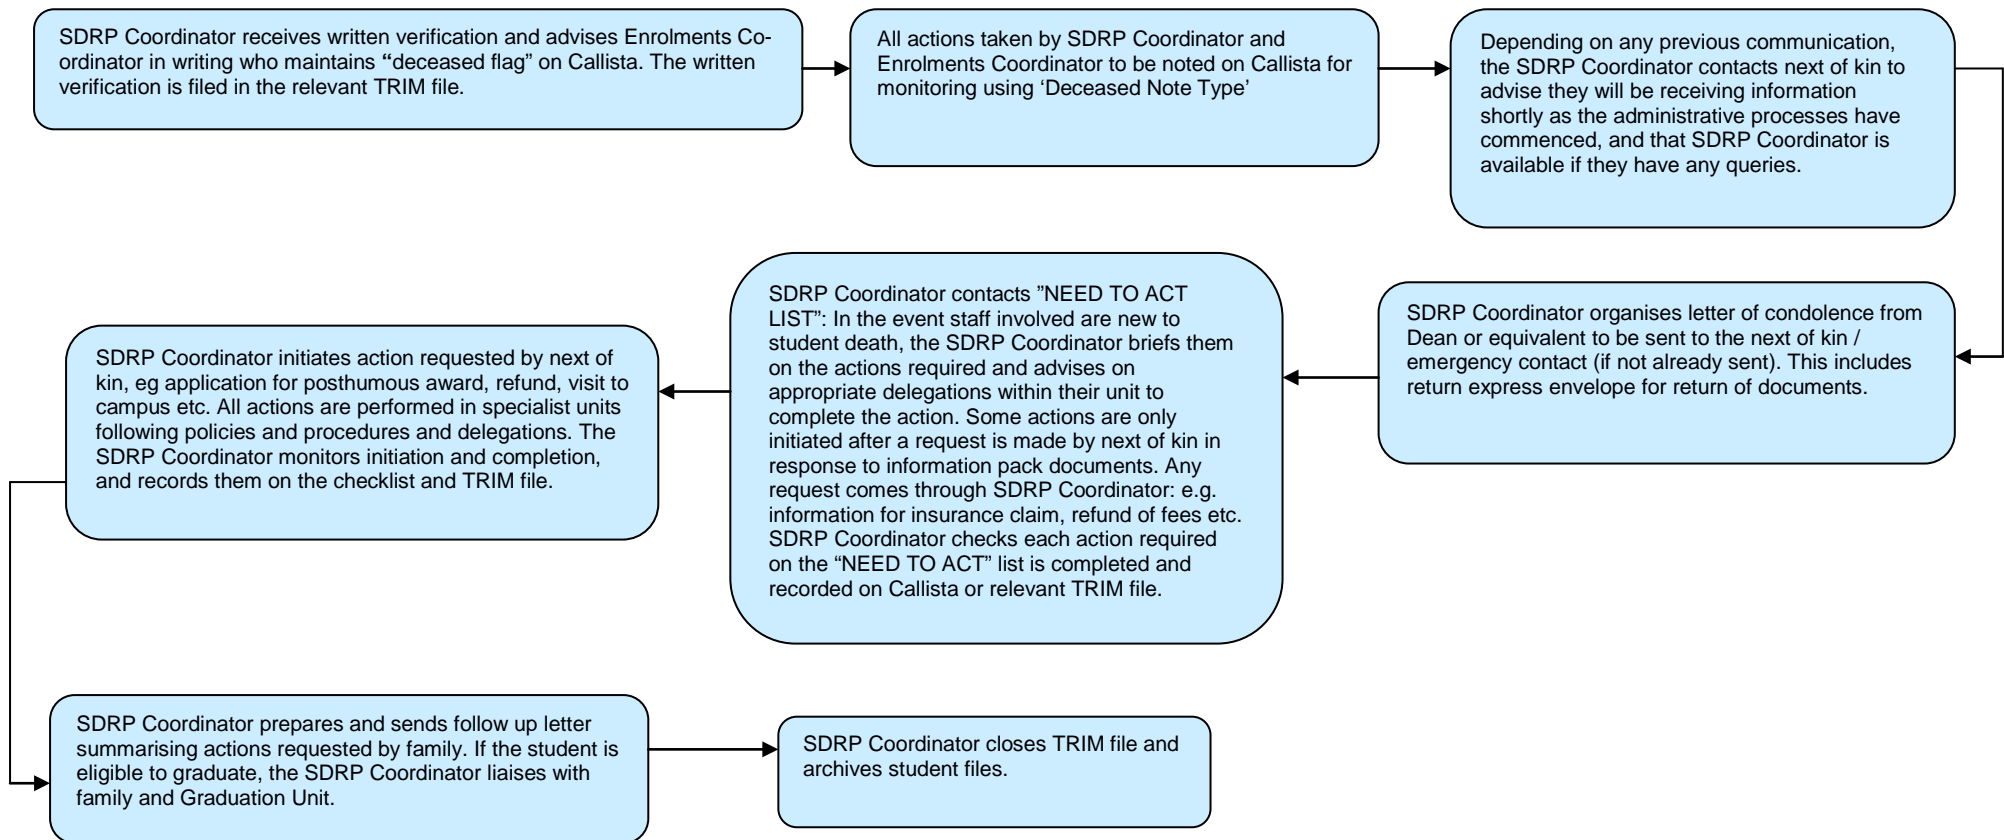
SDRP Coordinator receives written verification and advises Enrolments Coordinator in writing who maintains "deceased flag" on Callista. The written verification is filed in the relevant TRIM file.

All actions taken by SDRP Coordinator and Enrolments Coordinator to be noted on Callista for monitoring using 'Deceased Note Type'

Depending on any previous communication, the SDRP Coordinator contacts next of kin to advise they will be receiving information shortly as the administrative processes have commenced, and that SDRP Coordinator is available if they have any queries.

SDRP Coordinator organises letter of condolence from Dean or equivalent to be sent to the next of kin / emergency contact (if not already sent). This includes return express envelope for return of documents.

SDRP Coordinator contacts "NEED TO ACT LIST": In the event staff involved are new to student death, the SDRP Coordinator briefs them on the actions required and advises on appropriate delegations within their unit to complete the action. Some actions are only initiated after a request is made by next of kin in response to information pack documents. Any request comes through SDRP Coordinator: e.g. information for insurance claim, refund of fees etc. SDRP Coordinator checks each action required on the "NEED TO ACT" list is completed and recorded on Callista or relevant TRIM file.

SDRP Coordinator initiates action requested by next of kin, eg application for posthumous award, refund, visit to campus etc. All actions are performed in specialist units following policies and procedures and delegations. The SDRP Coordinator monitors initiation and completion, and records them on the checklist and TRIM file.

SDRP Coordinator prepares and sends follow up letter summarising actions requested by family. If the student is eligible to graduate, the SDRP Coordinator liaises with family and Graduation Unit.

SDRP Coordinator closes TRIM file and archives student files.